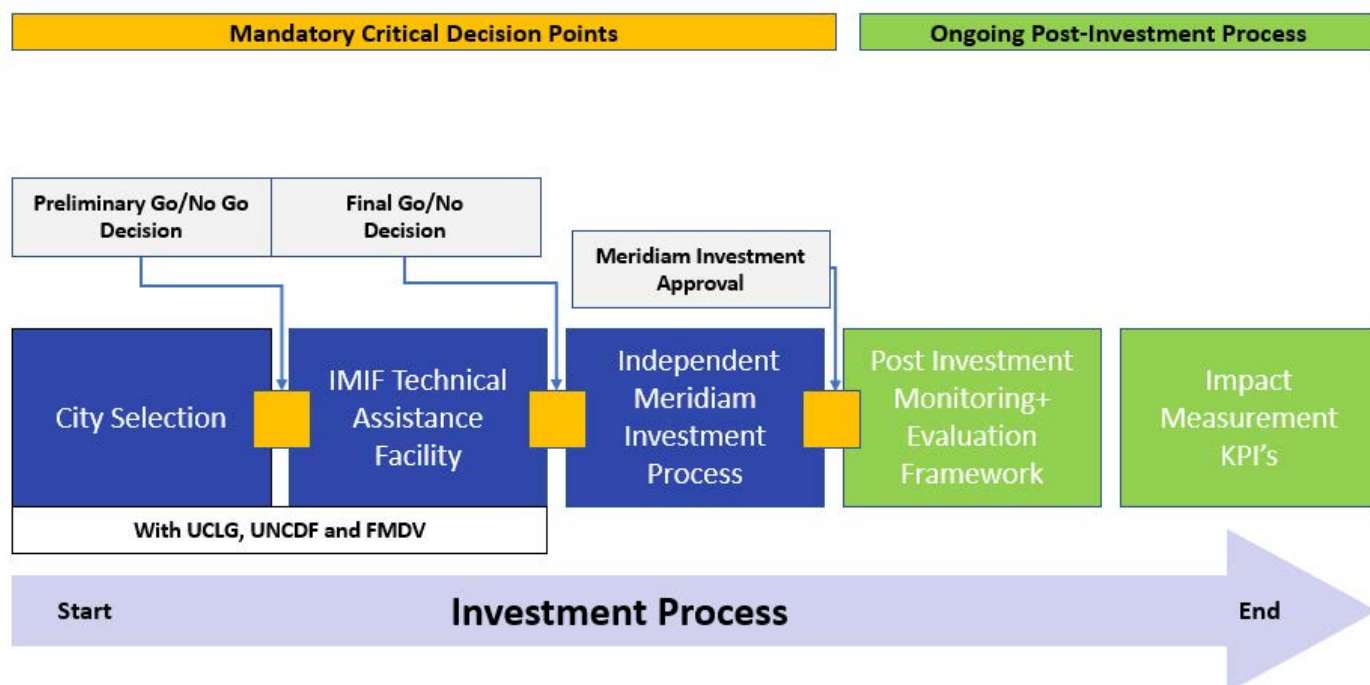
Mandatory Critical Decision Points

Ongoing Post-Investment Process

Preliminary Go/No Go Decision

Final Go/No Decision

Meridiam Investment Approval

City Selection

IMIF Technical Assistance Facility

Independent Meridiam Investment Process

Post Investment Monitoring+ Evaluation Framework

Impact Measurement KPI's

With UCLG, UNCDF and FMDV

Start

Investment Process

End